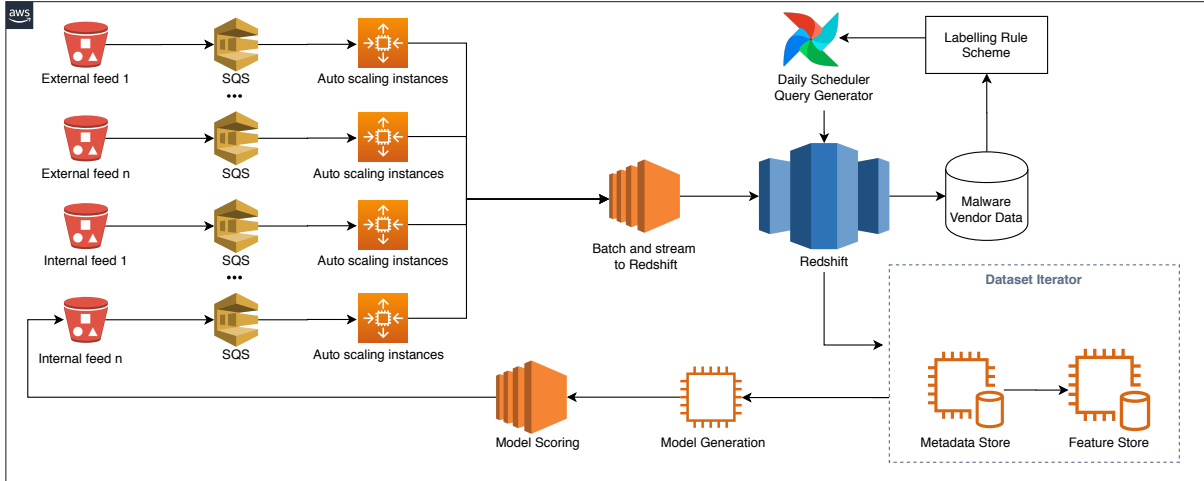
aws

External feed 1
SQS
Auto scaling instances
•••
External feed n
SQS
Auto scaling instances
Internal feed 1
SQS
Auto scaling instances
•••
Internal feed n
SQS
Auto scaling instances

Daily Scheduler
Query Generator

Labelling Rule
Scheme

Batch and stream
to Redshift

Redshift

Malware
Vendor Data

Dataset Iterator

Metadata Store
Feature Store

Model Scoring
Model Generation